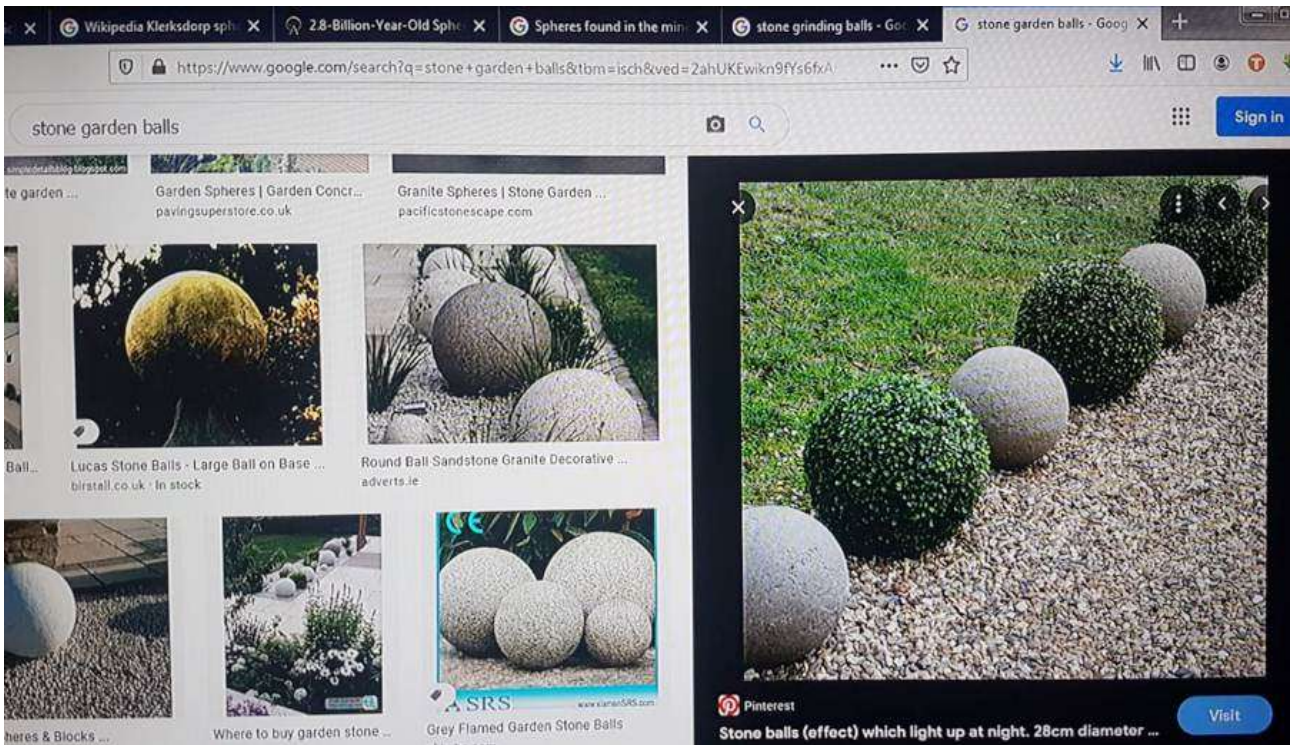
Wikipedia Klerksdorp sph ✕
2.8-Billion-Year-Old Sph ✕
Spheres found in the min ✕
stone grinding balls - Go ✕
stone garden balls - Goog ✕

https://www.google.com/search?q=stone+garden+balls&tbm=isch&ved=2ahUKEwikn9fYs6fxA

stone garden balls

Sign in

simpledetailsblog.blogspot.com
te garden ...

Garden Spheres | Garden Concr...
pavingsuperstore.co.uk

Granite Spheres | Stone Garden ...
pacificstonescape.com

Ball...

Lucas Stone Balls - Large Ball on Base ...
birstall.co.uk · In stock

Round Ball Sandstone Granite Decorative ...
adverts.ie

heres & Blocks ...

Where to buy garden stone ...

SRS
Grey Flamed Garden Stone Balls

Pinterest
Stone balls (effect) which light up at night. 28cm diameter ...

Visit